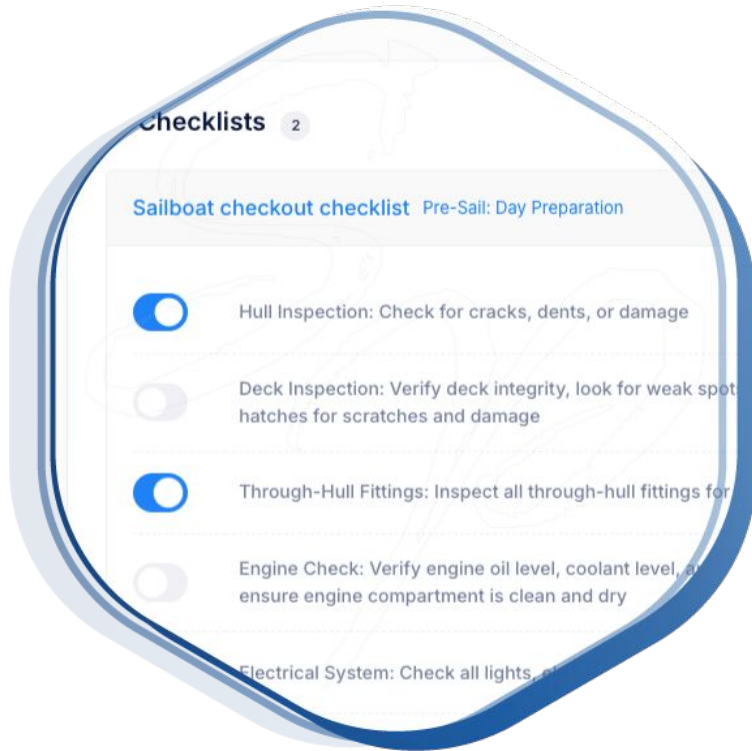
Checklists 2

Sailboat checkout checklist Pre-Sail: Day Preparation

Hull Inspection: Check for cracks, dents, or damage

Deck Inspection: Verify deck integrity, look for weak spot hatches for scratches and damage

Through-Hull Fittings: Inspect all through-hull fittings for

Engine Check: Verify engine oil level, coolant level, a ensure engine compartment is clean and dry

Electrical System: Check all lights, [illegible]